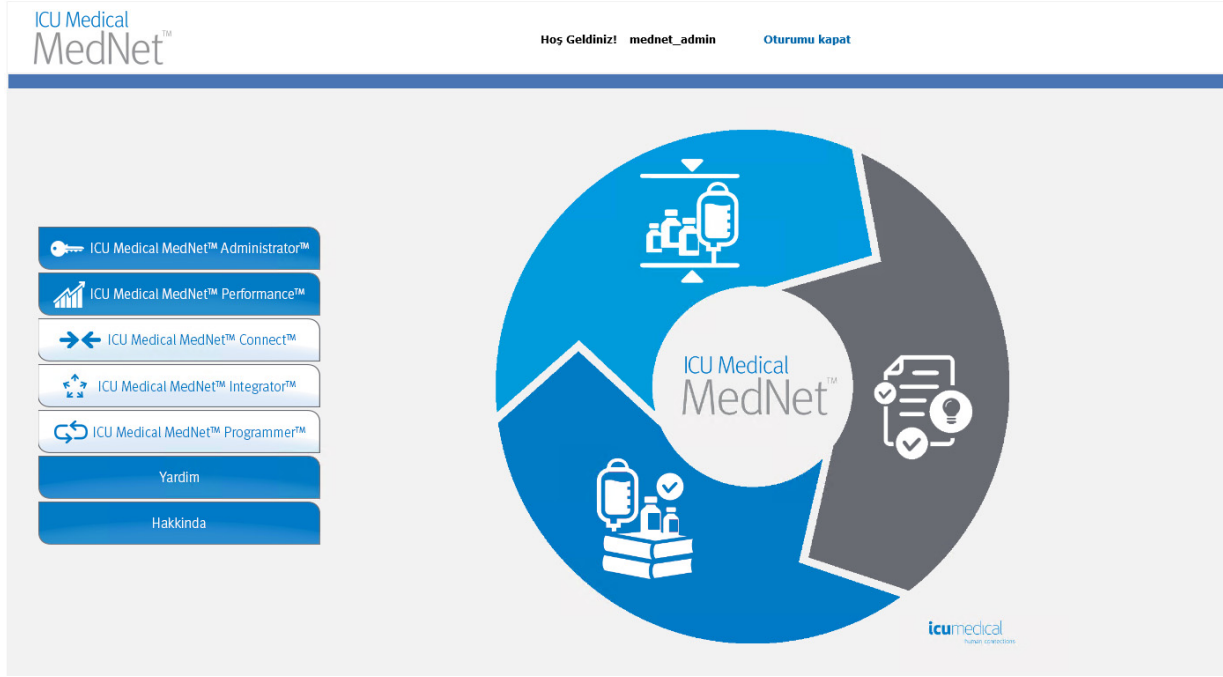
ICU Medical MedNet™

Hoş Geldiniz! mednet_admin

Oturumu kapat

ICU Medical MedNet™ Administrator™

ICU Medical MedNet™ Performance™

ICU Medical MedNet™ Connect™

ICU Medical MedNet™ Integrator™

ICU Medical MedNet™ Programmer™

Yardim

Hakkinda

ICU Medical MedNet™

icumedical
human connections